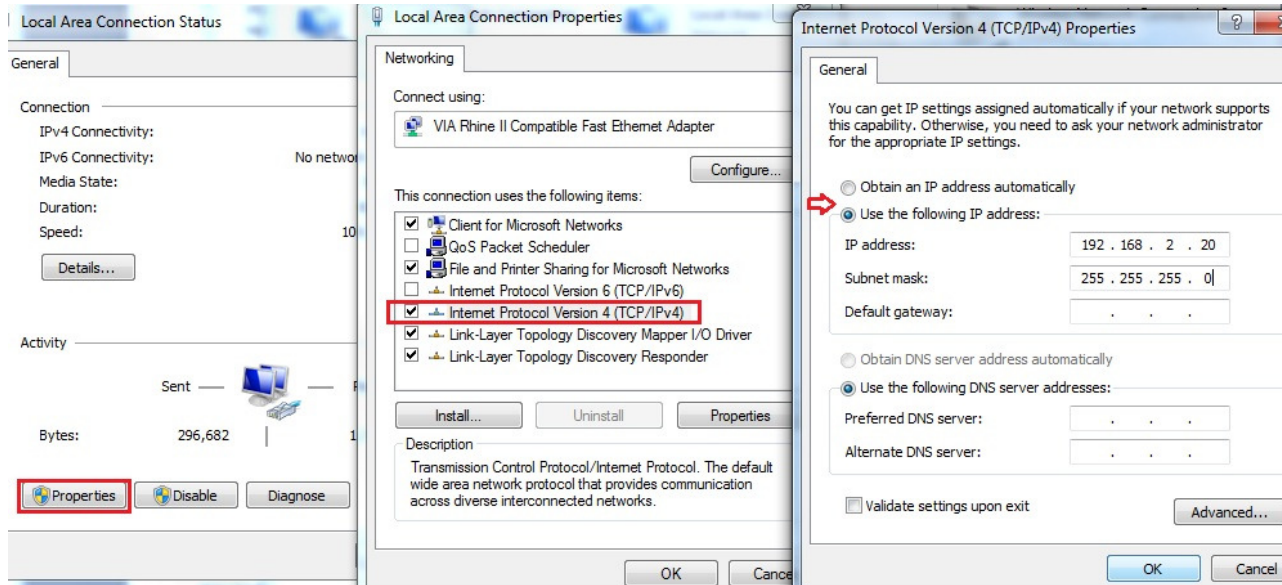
Local Area Connection Status

General

Connection

IPv4 Connectivity:

IPv6 Connectivity: No netwo

Media State:

Duration:

Speed: 10

Details...

Activity

Sent —

Bytes: 296,682 1

Properties Disable Diagnose

Local Area Connection Properties

Networking

Connect using:

VIA Rhine II Compatible Fast Ethernet Adapter

Configure...

This connection uses the following items:

☑ Client for Microsoft Networks
☐ QoS Packet Scheduler
☑ File and Printer Sharing for Microsoft Networks
☐ Internet Protocol Version 6 (TCP/IPv6)
☑ Internet Protocol Version 4 (TCP/IPv4)
☑ Link-Layer Topology Discovery Mapper I/O Driver
☑ Link-Layer Topology Discovery Responder

Install... Uninstall Properties

Description

Transmission Control Protocol/Internet Protocol. The default wide area network protocol that provides communication across diverse interconnected networks.

OK Cance

Internet Protocol Version 4 (TCP/IPv4) Properties

General

You can get IP settings assigned automatically if your network supports this capability. Otherwise, you need to ask your network administrator for the appropriate IP settings.

Obtain an IP address automatically

Use the following IP address:

IP address: 192 . 168 . 2 . 20

Subnet mask: 255 . 255 . 255 . 0

Default gateway: . . .

Obtain DNS server address automatically

Use the following DNS server addresses:

Preferred DNS server: . . .

Alternate DNS server: . . .

Validate settings upon exit

Advanced...

OK Cancel